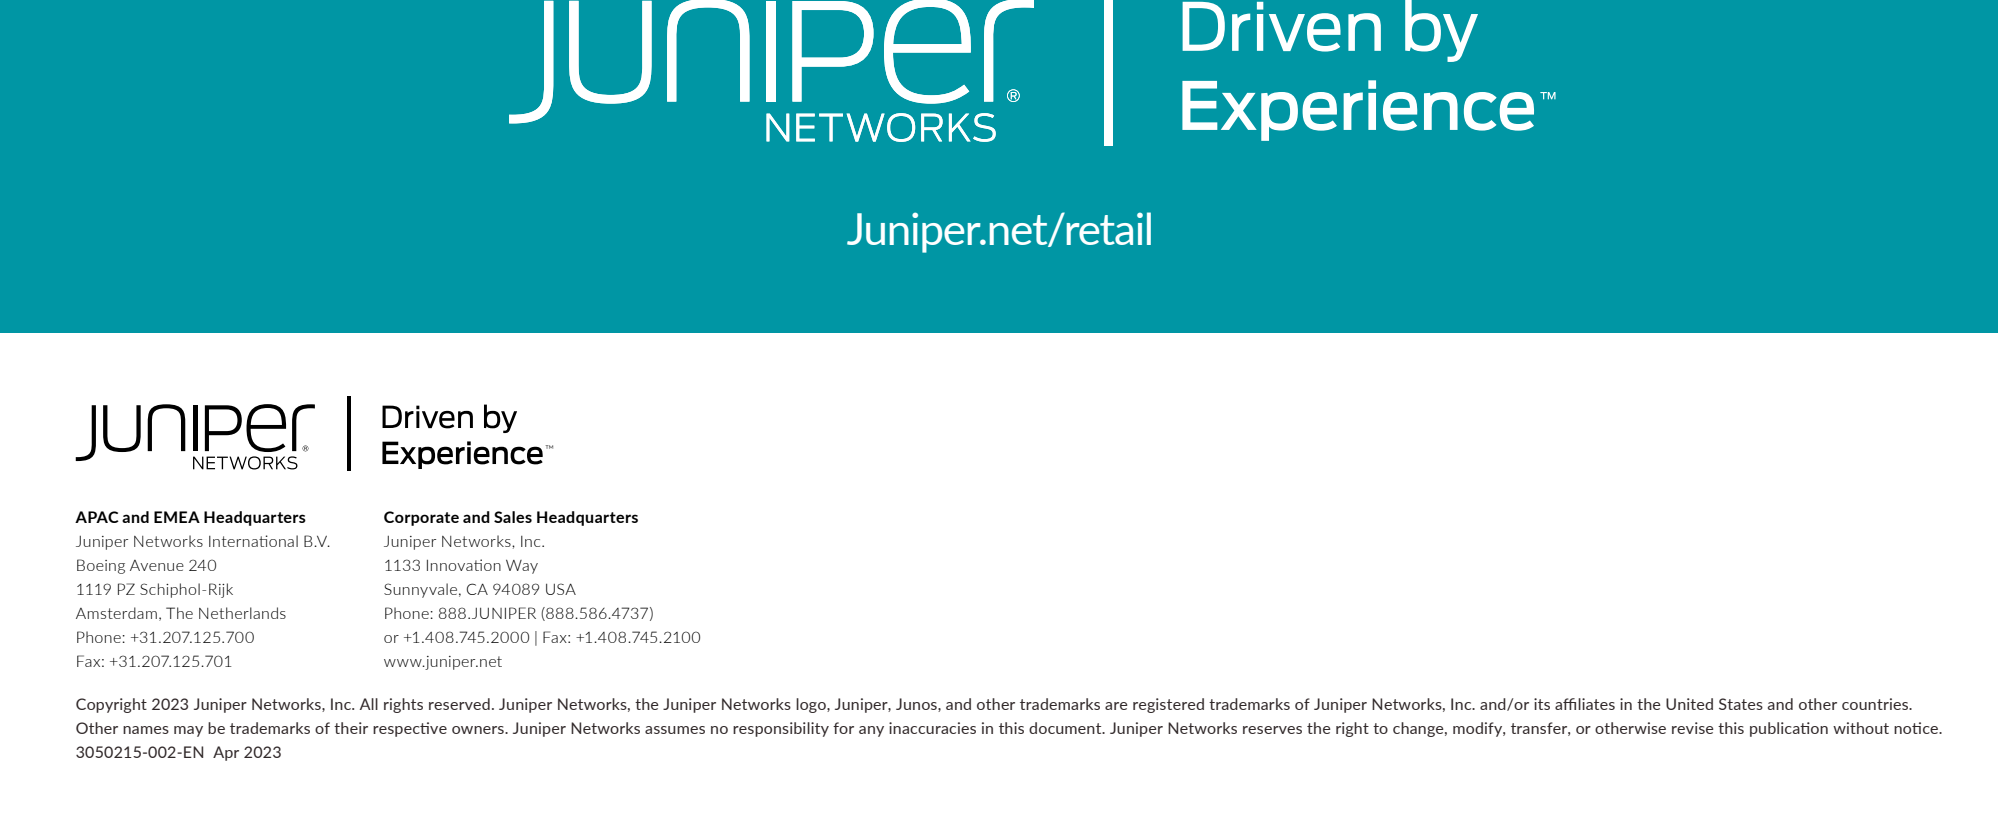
JUNIPer® NETWORKS | Driven by Experience™

Juniper.net/retail

JUNIPer® NETWORKS | Driven by Experience™

APAC and EMEA Headquarters
Juniper Networks International B.V.
Boeing Avenue 240
1119 PZ Schiphol-Rijk
Amsterdam, The Netherlands
Phone: +31.207.125.700
Fax: +31.207.125.701

Corporate and Sales Headquarters
Juniper Networks, Inc.
1133 Innovation Way
Sunnyvale, CA 94089 USA
Phone: 888.JUNIPER (888.586.4737)
or +1.408.745.2000 | Fax: +1.408.745.2100
www.juniper.net

Copyright 2023 Juniper Networks, Inc. All rights reserved. Juniper Networks, the Juniper Networks logo, Juniper, Junos, and other trademarks are registered trademarks of Juniper Networks, Inc. and/or its affiliates in the United States and other countries. Other names may be trademarks of their respective owners. Juniper Networks assumes no responsibility for any inaccuracies in this document. Juniper Networks reserves the right to change, modify, transfer, or otherwise revise this publication without notice.
3050215-002-EN Apr 2023